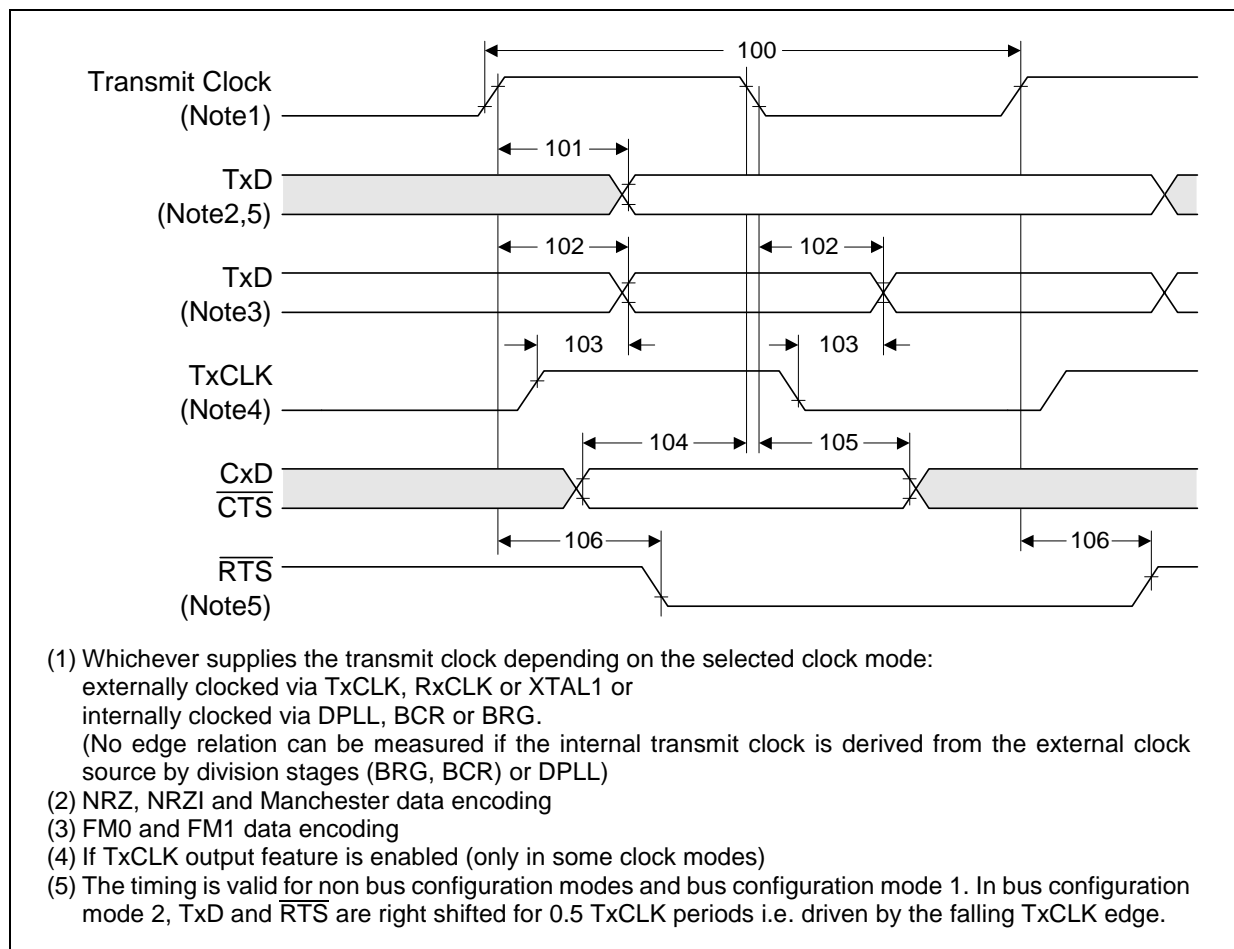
100

Transmit Clock
(Note1)

101

TxD
(Note2,5)

102

102

TxD
(Note3)

103

103

TxCLK
(Note4)

104

105

CxD
$\overline{CTS}$

106

106

$\overline{RTS}$
(Note5)

(1) Whichever supplies the transmit clock depending on the selected clock mode:
externally clocked via TxCLK, RxCLK or XTAL1 or
internally clocked via DPLL, BCR or BRG.
(No edge relation can be measured if the internal transmit clock is derived from the external clock source by division stages (BRG, BCR) or DPLL)
(2) NRZ, NRZI and Manchester data encoding
(3) FM0 and FM1 data encoding
(4) If TxCLK output feature is enabled (only in some clock modes)
(5) The timing is valid for non bus configuration modes and bus configuration mode 1. In bus configuration mode 2, TxD and $\overline{RTS}$ are right shifted for 0.5 TxCLK periods i.e. driven by the falling TxCLK edge.